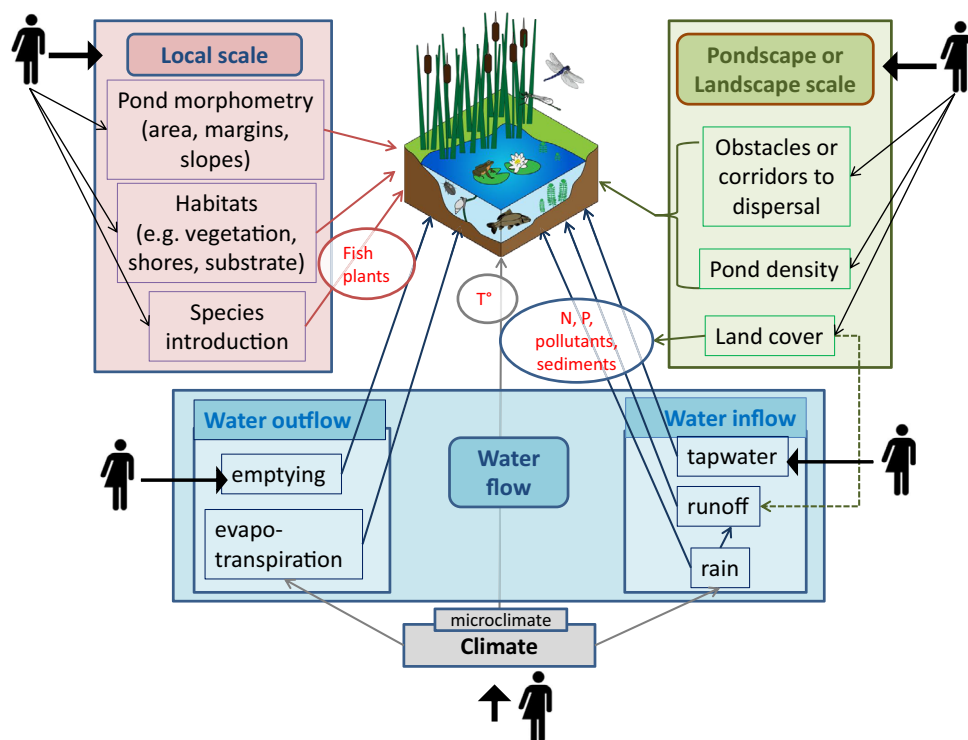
Local scale

Pond morphometry (area, margins, slopes)

Habitats (e.g. vegetation, shores, substrate)

Species introduction

Fish plants

Pondscape or Landscape scale

Obstacles or corridors to dispersal

Pond density

Land cover

T°

N, P, pollutants, sediments

Water outflow

emptying

evapo-transpiration

Water flow

Water inflow

tapwater

runoff

rain

microclimate

Climate